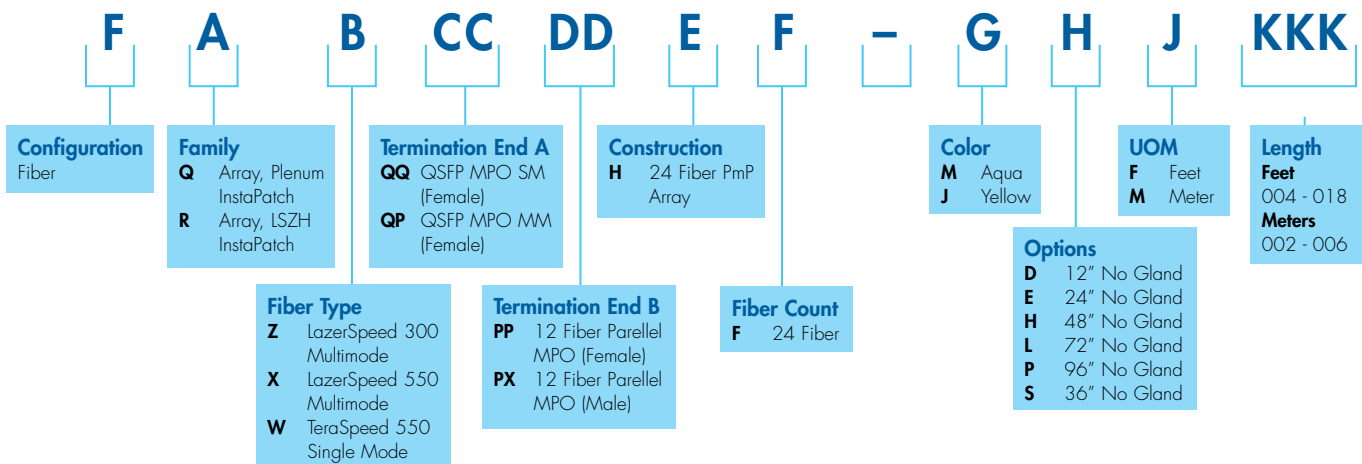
F A B CC DD E F – G H J KKK

Configuration
Fiber

Family
Q Array, Plenum InstaPatch
R Array, LSZH InstaPatch

Termination End A
QQ QSFP MPO SM (Female)
QP QSFP MPO MM (Female)

Construction
H 24 Fiber PmP Array

Color
M Aqua
J Yellow

UOM
F Feet
M Meter

Length
Feet
004 - 018
Meters
002 - 006

Fiber Type
Z LazerSpeed 300 Multimode
X LazerSpeed 550 Multimode
W TeraSpeed 550 Single Mode

Termination End B
PP 12 Fiber Parellel MPO (Female)
PX 12 Fiber Parellel MPO (Male)

Fiber Count
F 24 Fiber

Options
D 12" No Gland
E 24" No Gland
H 48" No Gland
L 72" No Gland
P 96" No Gland
S 36" No Gland